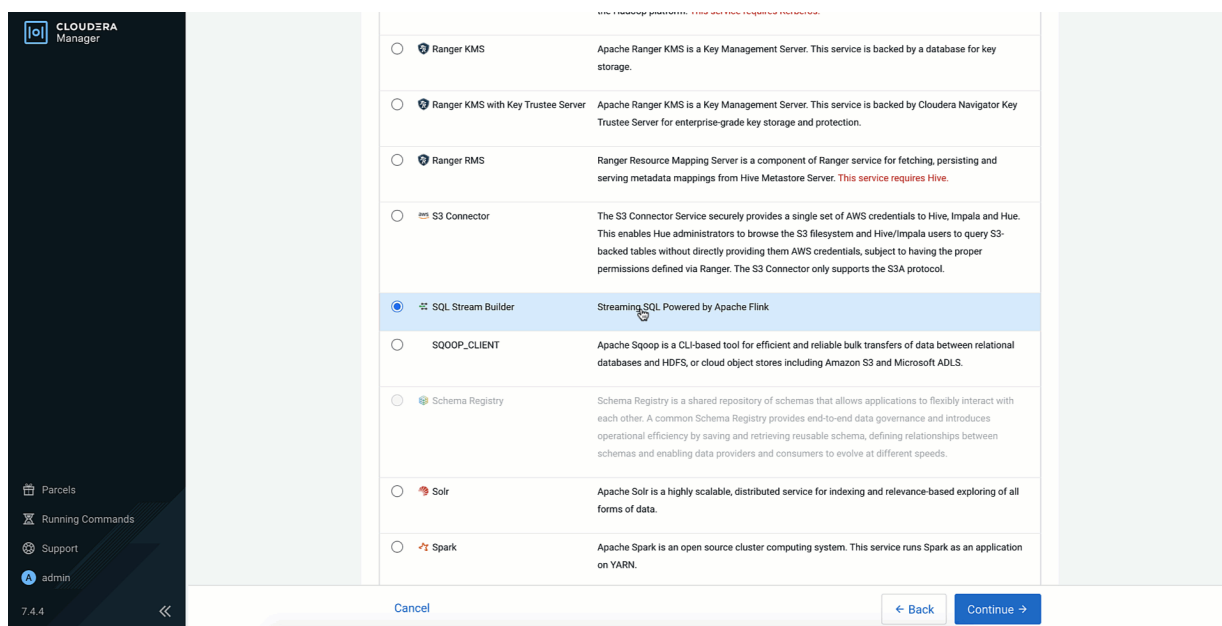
CLOUDERA Manager

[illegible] Hadoop platform. This service requires Kerberos.

| | | |
|---|---|---|
| ○ | Ranger KMS | Apache Ranger KMS is a Key Management Server. This service is backed by a database for key storage. |
| ○ | Ranger KMS with Key Trustee Server | Apache Ranger KMS is a Key Management Server. This service is backed by Cloudera Navigator Key Trustee Server for enterprise-grade key storage and protection. |
| ○ | Ranger RMS | Ranger Resource Mapping Server is a component of Ranger service for fetching, persisting and serving metadata mappings from Hive Metastore Server. This service requires Hive. |
| ○ | S3 Connector | The S3 Connector Service securely provides a single set of AWS credentials to Hive, Impala and Hue. This enables Hue administrators to browse the S3 filesystem and Hive/Impala users to query S3-backed tables without directly providing them AWS credentials, subject to having the proper permissions defined via Ranger. The S3 Connector only supports the S3A protocol. |
| ◉ | SQL Stream Builder | Streaming SQL Powered by Apache Flink |
| ○ | SQOOP_CLIENT | Apache Sqoop is a CLI-based tool for efficient and reliable bulk transfers of data between relational databases and HDFS, or cloud object stores including Amazon S3 and Microsoft ADLS. |
| ○ | Schema Registry | Schema Registry is a shared repository of schemas that allows applications to flexibly interact with each other. A common Schema Registry provides end-to-end data governance and introduces operational efficiency by saving and retrieving reusable schema, defining relationships between schemas and enabling data providers and consumers to evolve at different speeds. |
| ○ | Solr | Apache Solr is a highly scalable, distributed service for indexing and relevance-based exploring of all forms of data. |
| ○ | Spark | Apache Spark is an open source cluster computing system. This service runs Spark as an application on YARN. |

Parcels
Running Commands
Support
A admin
7.4.4

Cancel
← Back
Continue →